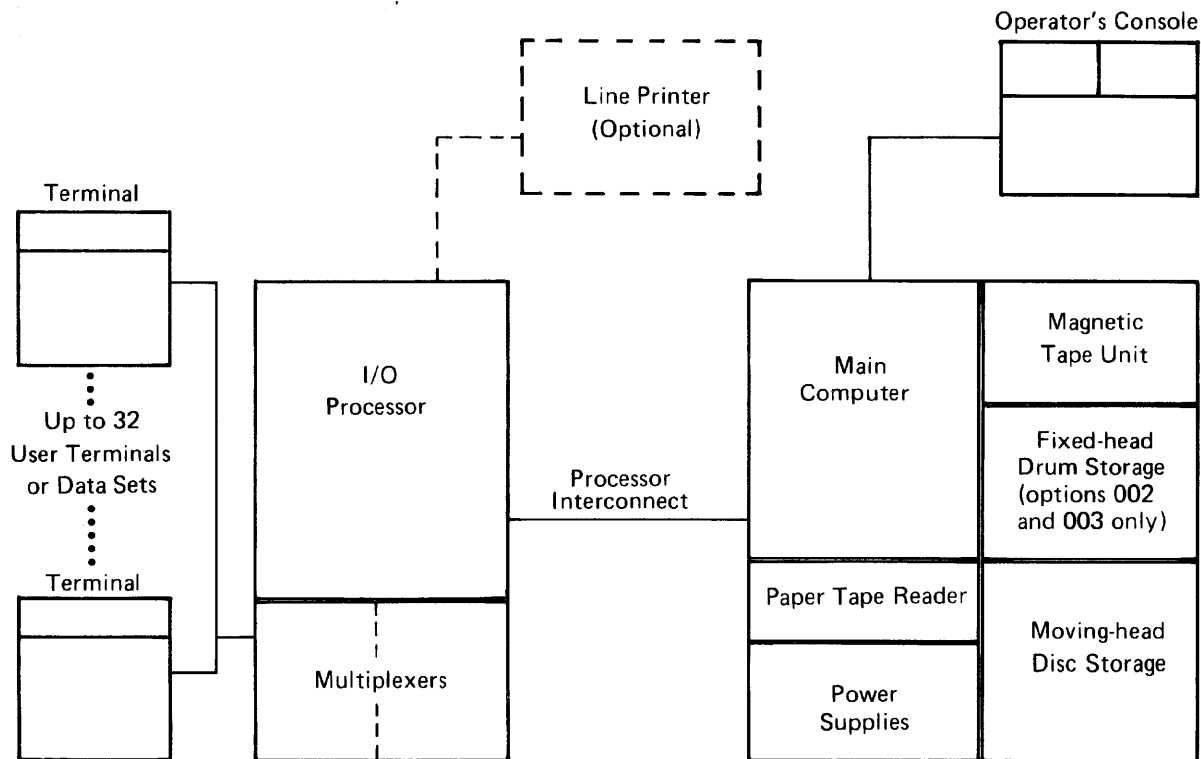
Operator's Console

Line Printer (Optional)

Terminal

Up to 32 User Terminals or Data Sets

Terminal

I/O Processor

Multiplexers

Processor Interconnect

Main Computer

Paper Tape Reader

Power Supplies

Magnetic Tape Unit

Fixed-head Drum Storage (options 002 and 003 only)

Moving-head Disc Storage